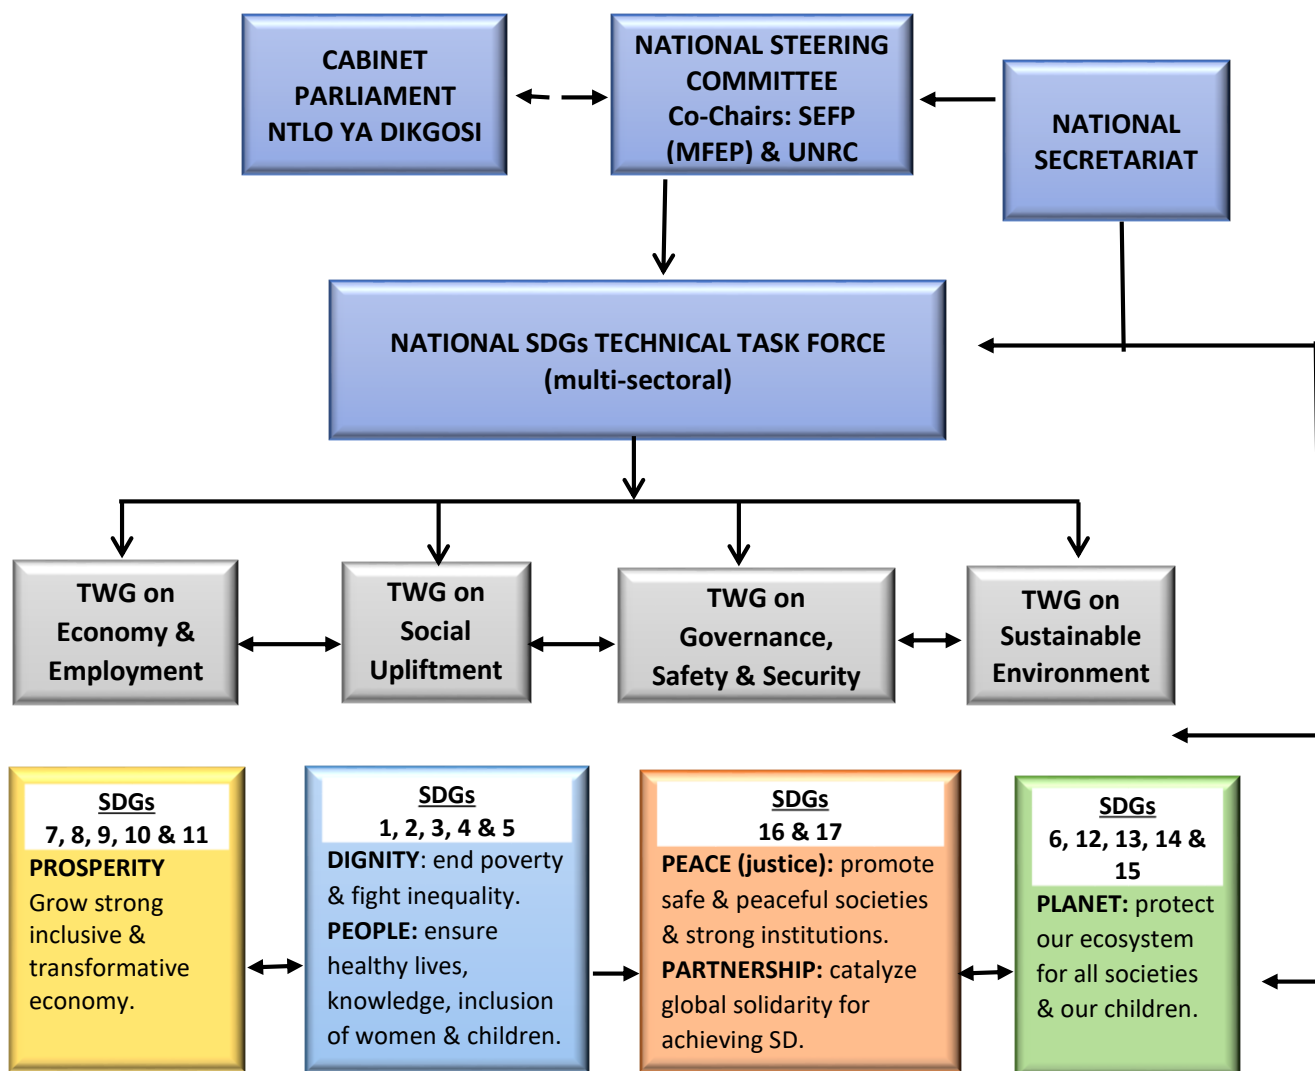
CABINET
PARLIAMENT
NTLO YA DIKGOSI

NATIONAL STEERING COMMITTEE
Co-Chairs: SEFP (MFEP) & UNRC

NATIONAL SECRETARIAT

NATIONAL SDGs TECHNICAL TASK FORCE
(multi-sectoral)

TWG on Economy & Employment

TWG on Social Upliftment

TWG on Governance, Safety & Security

TWG on Sustainable Environment

SDGs
7, 8, 9, 10 & 11
PROSPERITY
Grow strong inclusive & transformative economy.

SDGs
1, 2, 3, 4 & 5
DIGNITY: end poverty & fight inequality.
PEOPLE: ensure healthy lives, knowledge, inclusion of women & children.

SDGs
16 & 17
PEACE (justice): promote safe & peaceful societies & strong institutions.
PARTNERSHIP: catalyze global solidarity for achieving SD.

SDGs
6, 12, 13, 14 & 15
PLANET: protect our ecosystem for all societies & our children.